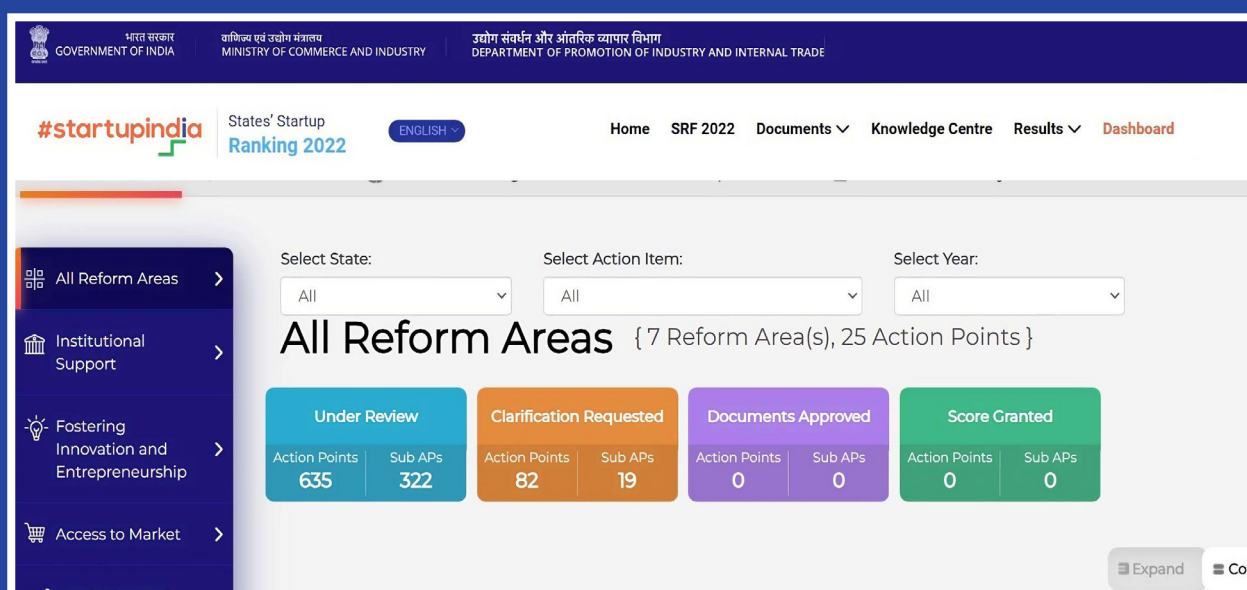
भारत सरकार
GOVERNMENT OF INDIA

वाणिज्य एवं उद्योग मंत्रालय
MINISTRY OF COMMERCE AND INDUSTRY

उद्योग संवर्धन और आंतरिक व्यापार विभाग
DEPARTMENT OF PROMOTION OF INDUSTRY AND INTERNAL TRADE

#startupindia

States' Startup
Ranking 2022

ENGLISH

Home SRF 2022 Documents Knowledge Centre Results Dashboard

All Reform Areas

Institutional Support

Fostering Innovation and Entrepreneurship

Access to Market

Select State:
All

Select Action Item:
All

Select Year:
All

All Reform Areas {7 Reform Area(s), 25 Action Points}

| Under Review | |
|---|---|
| Action Points | Sub APs |
| 635 | 322 |

| Clarification Requested | |
|---|---|
| Action Points | Sub APs |
| 82 | 19 |

| Documents Approved | |
|---|---|
| Action Points | Sub APs |
| 0 | 0 |

| Score Granted | |
|---|---|
| Action Points | Sub APs |
| 0 | 0 |

Expand Co